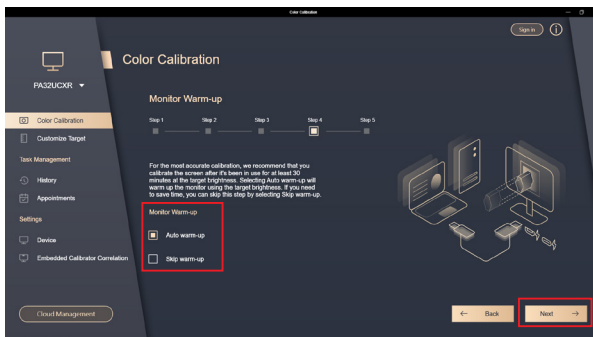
Color Calibration

Sign in

PA32UCXR

Color Calibration

Customize Target

Task Management

History

Appointments

Settings

Device

Embedded Calibrator Correlation

Cloud Management

Color Calibration

Monitor Warm-up

Step 1 Step 2 Step 3 Step 4 Step 5

For the most accurate calibration, we recommend that you calibrate the screen after it's been in use for at least 30 minutes at the target brightness. Selecting Auto warm-up will warm up the monitor using the target brightness. If you need to save time, you can skip this step by selecting Skip warm-up.

Monitor Warm-up

Auto warm-up

Skip warm-up

← Back

Next →